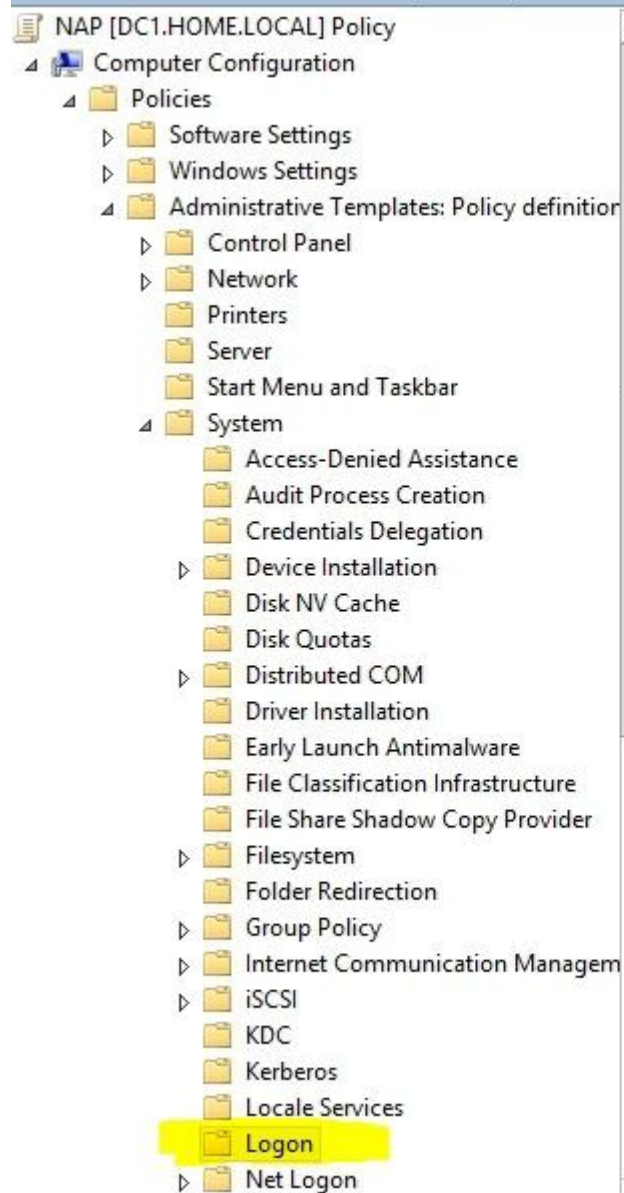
NAP [DC1.HOME.LOCAL] Policy
Computer Configuration
Policies
Software Settings
Windows Settings
Administrative Templates: Policy definitior
Control Panel
Network
Printers
Server
Start Menu and Taskbar
System
Access-Denied Assistance
Audit Process Creation
Credentials Delegation
Device Installation
Disk NV Cache
Disk Quotas
Distributed COM
Driver Installation
Early Launch Antimalware
File Classification Infrastructure
File Share Shadow Copy Provider
Filesystem
Folder Redirection
Group Policy
Internet Communication Managem
iSCSI
KDC
Kerberos
Locale Services
Logon
Net Logon